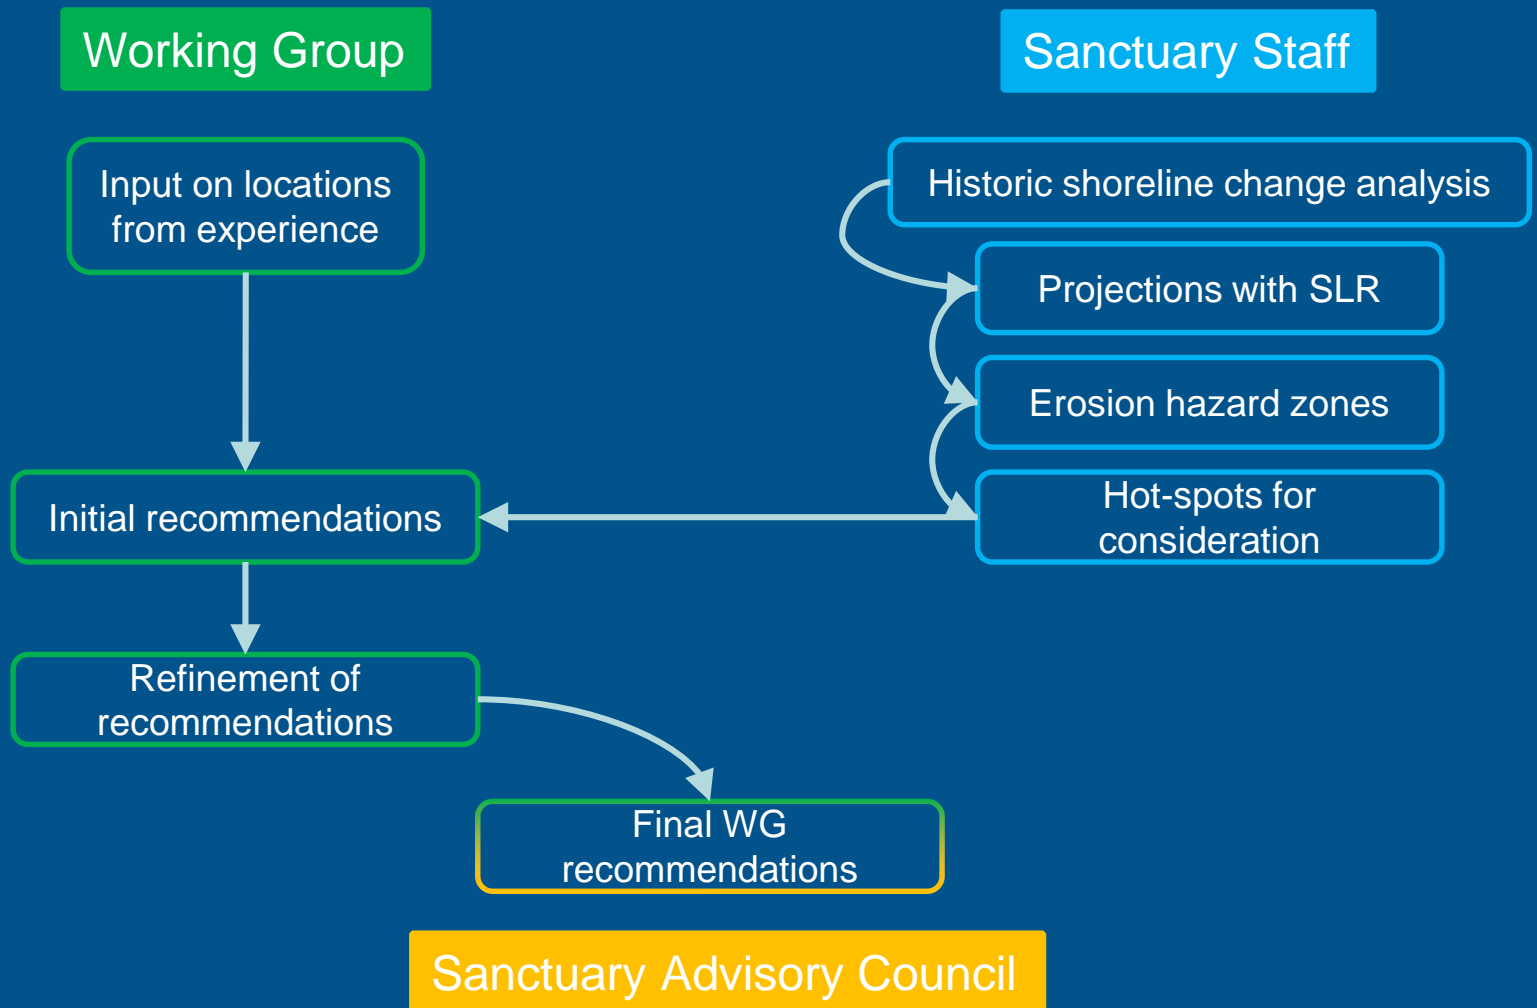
Working Group

Sanctuary Staff

Input on locations from experience

Historic shoreline change analysis

Projections with SLR

Erosion hazard zones

Hot-spots for consideration

Initial recommendations

Refinement of recommendations

Final WG recommendations

Sanctuary Advisory Council